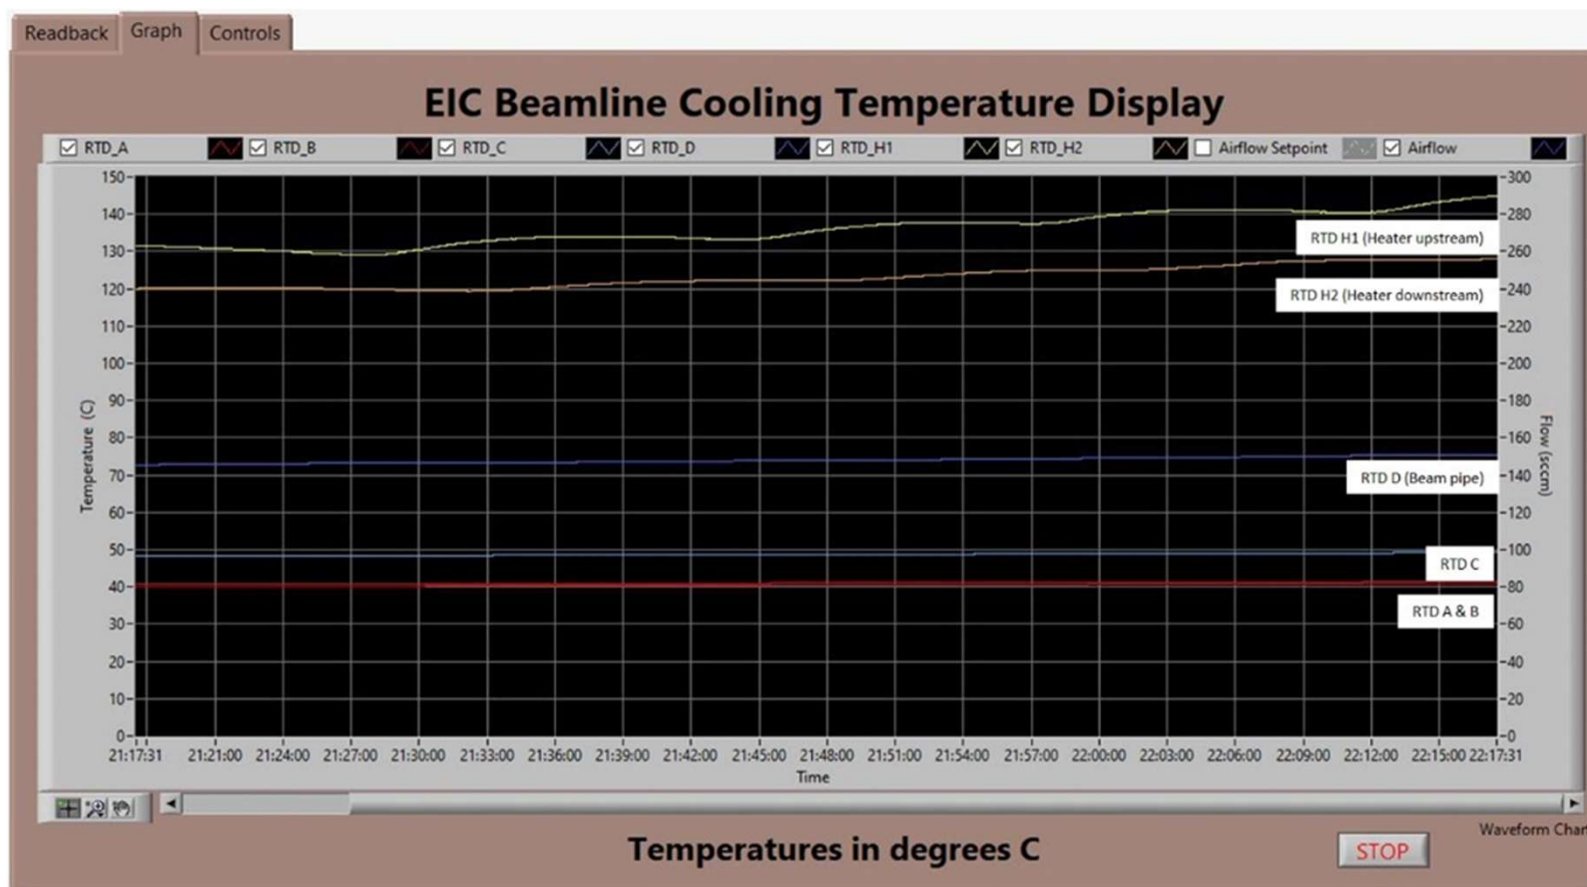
Readback Graph Controls

EIC Beamline Cooling Temperature Display

RTD_A RTD_B RTD_C RTD_D RTD_H1 RTD_H2 Airflow Setpoint Airflow

150 140 130 120 110 100 90 80 70 60 50 40 30 20 10 0

Temperature (C)

300 280 260 240 220 200 180 160 140 120 100 80 60 40 20 0

Flow (sccm)

RTD H1 (Heater upstream)

RTD H2 (Heater downstream)

RTD D (Beam pipe)

RTD C

RTD A & B

21:17:31 21:21:00 21:24:00 21:27:00 21:30:00 21:33:00 21:36:00 21:39:00 21:42:00 21:45:00 21:48:00 21:51:00 21:54:00 21:57:00 22:00:00 22:03:00 22:06:00 22:09:00 22:12:00 22:15:00 22:17:31

Time

Waveform Char

Temperatures in degrees C

STOP